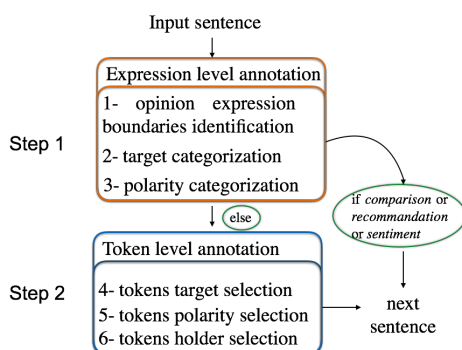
Input sentence

Expression level annotation

1- opinion expression boundaries identification

2- target categorization

3- polarity categorization

Step 1

if *comparison* or *recommandation* or *sentiment*

else

Token level annotation

4- tokens target selection

5- tokens polarity selection

6- tokens holder selection

Step 2

next sentence